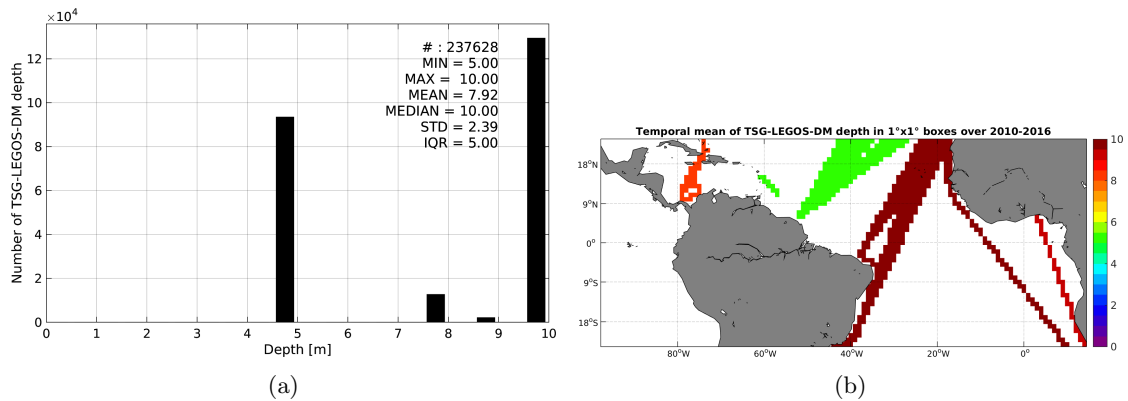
$\times10^4$

Number of TSG-LEGOS-DM depth

12
10
8
6
4
2
0

# : 237628
MIN = 5.00
MAX = 10.00
MEAN = 7.92
MEDIAN = 10.00
STD = 2.39
IQR = 5.00

0 1 2 3 4 5 6 7 8 9 10

Depth [m]

(a)

Temporal mean of TSG-LEGOS-DM depth in 1°x1° boxes over 2010-2016

18°N
9°N
0°
9°S
18°S

80°W 60°W 40°W 20°W 0°

10
8
6
4
2
0

(b)